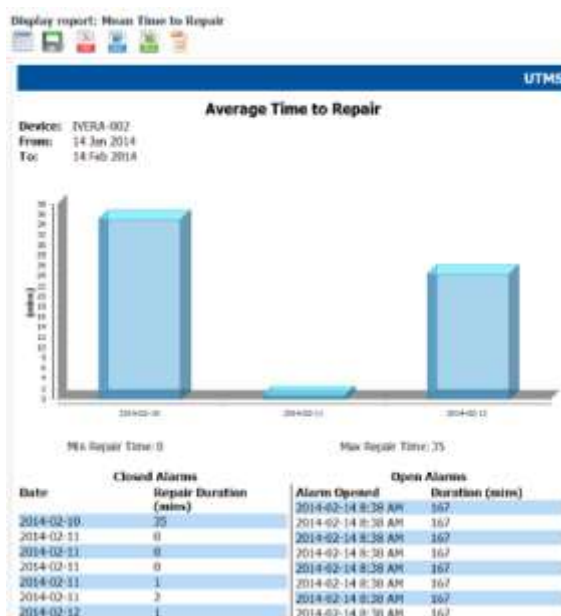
Display report: Mean Time to Repair

UTMS

Average Time to Repair

Device: IVERA-002
From: 14 Jan 2014
To: 14 Feb 2014

(mins)

2014-02-10
2014-02-11
2014-02-12

Min Repair Time: 0
Max Repair Time: 35

Closed Alarms

| Date | Repair Duration (mins) |
|---|---|
| 2014-02-10 | 35 |
| 2014-02-11 | 0 |
| 2014-02-11 | 0 |
| 2014-02-11 | 0 |
| 2014-02-11 | 1 |
| 2014-02-11 | 2 |
| 2014-02-12 | 1 |

Open Alarms

| Alarm Opened | Duration (mins) |
|---|---|
| 2014-02-14 8:38 AM | 167 |
| 2014-02-14 8:38 AM | 167 |
| 2014-02-14 8:38 AM | 167 |
| 2014-02-14 8:38 AM | 167 |
| 2014-02-14 8:38 AM | 167 |
| 2014-02-14 8:38 AM | 167 |
| 2014-02-14 8:38 AM | 167 |
| 2014-02-14 8:38 AM | 167 |